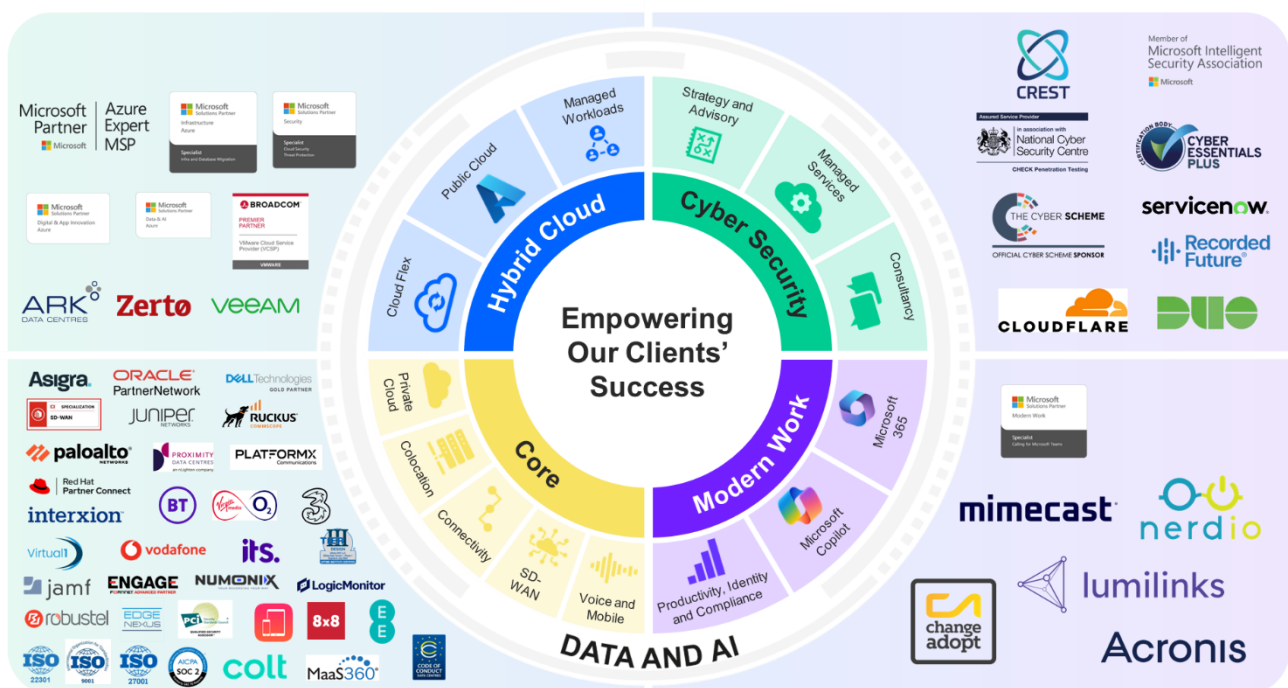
Microsoft Partner | Azure Expert MSP
Microsoft

Microsoft Solutions Partner
Infrastructure
Azure
Specialist
Infra and Database Migration

Microsoft Solutions Partner
Security
Specialist
Cloud Security
Threat Protection

Microsoft Solutions Partner
Digital & App Innovation
Azure

Microsoft Solutions Partner
Data & AI
Azure

BROADCOM
PREMIER PARTNER
VMware Cloud Service Provider (VCSP)
VMWARE

ARK DATA CENTRES
Zerto
VEEAM

Asigra
ORACLE PartnerNetwork
DELL Technologies GOLD PARTNER
SPECIALIZATION SD-WAN
JUNIPER NETWORKS
RUCKUS COMMSCOPE
paloalto NETWORKS
PROXIMITY DATA CENTRES
PLATFORMX Communications
Red Hat Partner Connect
BT
Virgin media O2
3
interxion
Virtual1
vodafone
its.
jamf
ENGAGE FORTINET ADVANCED PARTNER
NUMONIX
LogicMonitor
robustel
EDGE NEXUS
PCI
8x8
EE
ISO 22301
ISO 9001
ISO 27001
AICPA SOC 2
colt
MaaS360
CODE OF CONDUCT

Managed Workloads
Public Cloud
Cloud Flex
Hybrid Cloud
Strategy and Advisory
Managed Services
Consultancy
Cyber Security
Empowering Our Clients' Success
Private Cloud
Colocation
Connectivity
SD-WAN
Voice and Mobile
Core
Microsoft 365
Microsoft Copilot
Productivity, Identity and Compliance
Modern Work
DATA AND AI

CREST
Member of Microsoft Intelligent Security Association
Microsoft
Assured Service Provider
in association with National Cyber Security Centre
CHECK Penetration Testing
CERTIFICATION BODY CYBER ESSENTIALS PLUS
THE CYBER SCHEME
OFFICIAL CYBER SCHEME SPONSOR
servicenow.
Recorded Future
CLOUDFLARE
DUO

Microsoft Solutions Partner
Modern Work
Specialist
Calling for Microsoft Teams

mimecast
nerdio
change adopt
lumilinks
Acronis